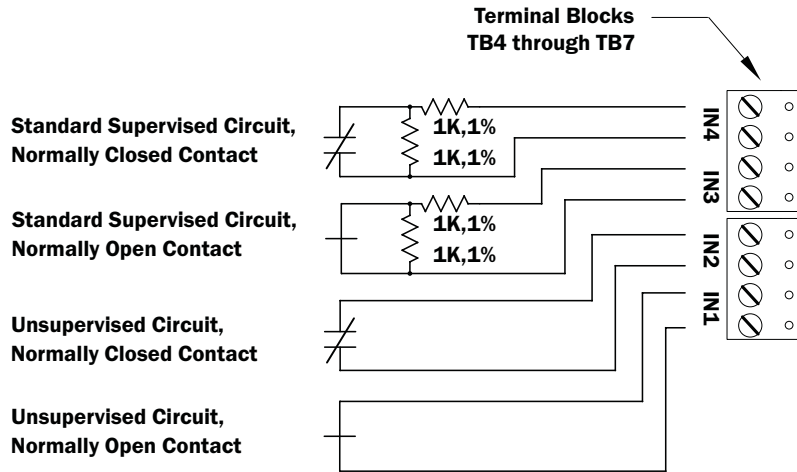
Terminal Blocks
TB4 through TB7

Standard Supervised Circuit,
Normally Closed Contact

1K,1%
1K,1%

Standard Supervised Circuit,
Normally Open Contact

1K,1%
1K,1%

Unsupervised Circuit,
Normally Closed Contact

Unsupervised Circuit,
Normally Open Contact

IN4
IN3
IN2
IN1